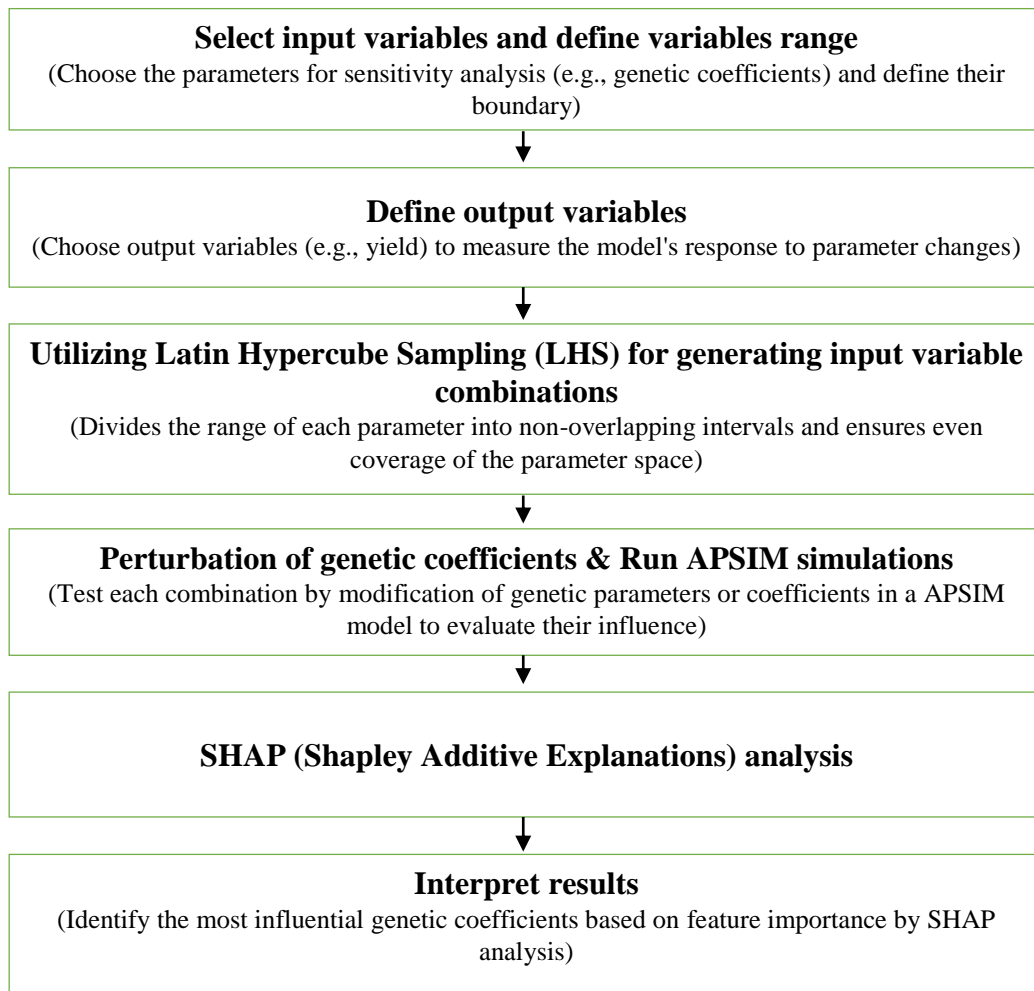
**Select input variables and define variables range**
(Choose the parameters for sensitivity analysis (e.g., genetic coefficients) and define their boundary)

**Define output variables**
(Choose output variables (e.g., yield) to measure the model's response to parameter changes)

**Utilizing Latin Hypercube Sampling (LHS) for generating input variable combinations**
(Divides the range of each parameter into non-overlapping intervals and ensures even coverage of the parameter space)

**Perturbation of genetic coefficients & Run APSIM simulations**
(Test each combination by modification of genetic parameters or coefficients in a APSIM model to evaluate their influence)

**SHAP (Shapley Additive Explanations) analysis**

**Interpret results**
(Identify the most influential genetic coefficients based on feature importance by SHAP analysis)